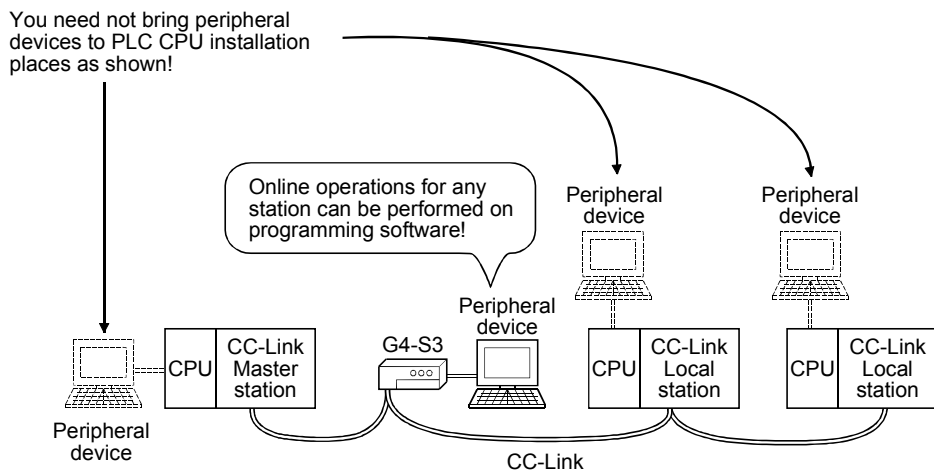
You need not bring peripheral devices to PLC CPU installation places as shown!

Online operations for any station can be performed on programming software!

Peripheral device

Peripheral device

Peripheral device

G4-S3

CPU

CC-Link Master station

CPU

CC-Link Local station

CPU

CC-Link Local station

Peripheral device

CC-Link